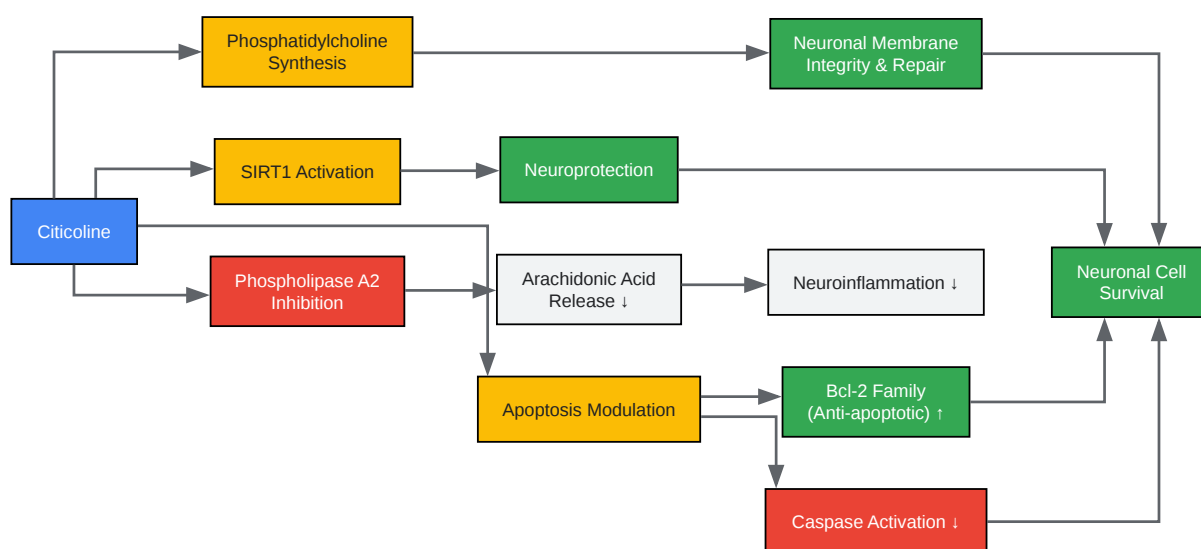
Phosphatidylcholine Synthesis

Neuronal Membrane Integrity & Repair

SIRT1 Activation

Neuroprotection

Citicoline

Phospholipase A2 Inhibition

Arachidonic Acid Release ↓

Neuroinflammation ↓

Neuronal Cell Survival

Apoptosis Modulation

Bcl-2 Family (Anti-apoptotic) ↑

Caspase Activation ↓